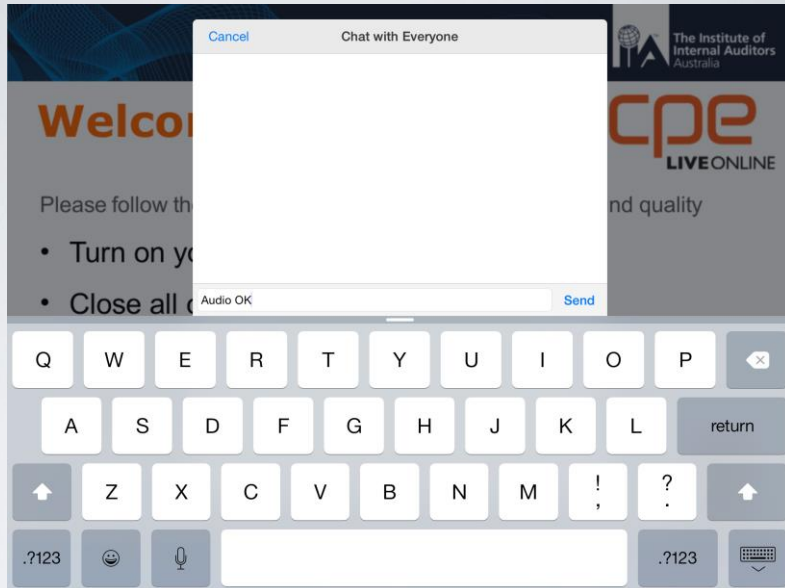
Cancel
Chat with Everyone

The Institute of Internal Auditors Australia

Welco

cpe
LIVEONLINE

Please follow th

nd quality

• Turn on yo

• Close all c

Audio OK
Send

Q W E R T Y U I O P
A S D F G H J K L return
Z X C V B N M ! , ? .
.?123 .?123